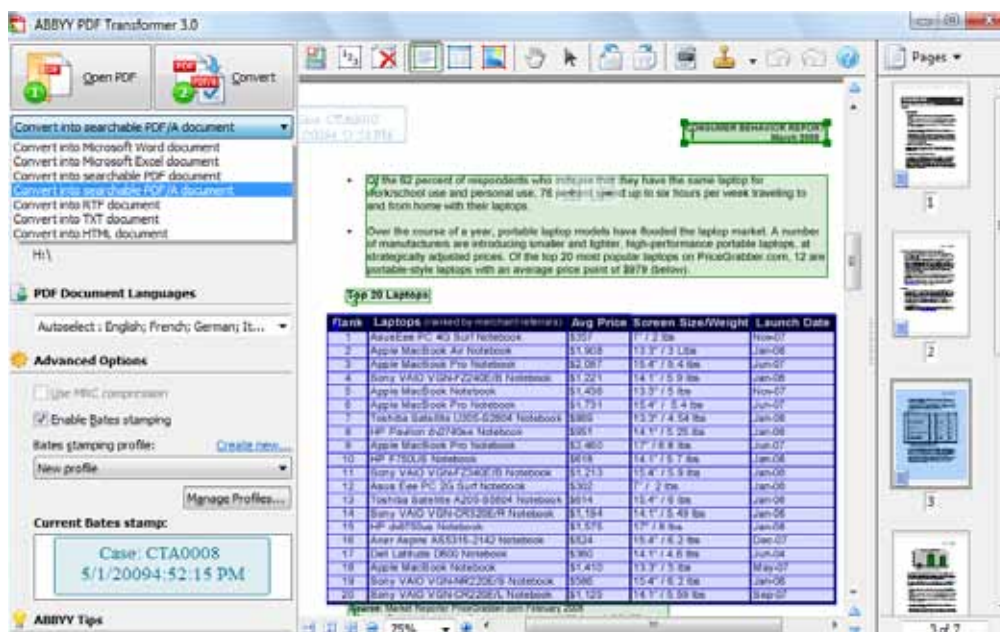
ABBYY PDF Transformer 3.0

Open PDF

Convert

Pages

Convert into searchable PDF/A document

Convert into Microsoft Word document
Convert into Microsoft Excel document
Convert into searchable PDF document
Convert into searchable PDF/A document
Convert into RTF document
Convert into TXT document
Convert into HTML document

H:\

PDF Document Languages

Autoselect : English; French; German; It...

Advanced Options

Use MRC compression

Enable Bates stamping

Bates stamping profile:

Create new...

New profile

Manage Profiles...

Current Bates stamp:

Case: CTA0008
5/1/20094:52:15 PM

ABBYY Tips

Case: CTA0008
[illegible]

CONSUMER BEHAVIOR REPORT
March 2008

Of the 82 percent of respondents who indicate that they have the same laptop for work/school use and personal use, 76 percent spend up to six hours per week traveling to and from home with their laptops.

Over the course of a year, portable laptop models have flooded the laptop market. A number of manufacturers are introducing smaller and lighter, high-performance portable laptops, at strategically adjusted prices. Of the top 20 most popular laptops on PriceGrabber.com, 12 are portable-style laptops with an average price point of $979 (below).

Top 20 Laptops

| Rank | Laptops (ranked by merchant referrals) | Avg Price | Screen Size/Weight | Launch Date |
|---|---|---|---|---|
| 1 | Asus Eee PC 4G Surf Notebook | $357 | 7" / 2 lbs | Nov-07 |
| 2 | Apple MacBook Air Notebook | $1,908 | 13.3" / 3 Lbs | Jan-08 |
| 3 | Apple MacBook Pro Notebook | $2,087 | 15.4" / 5.4 lbs | Jun-07 |
| 4 | Sony VAIO VGN-FZ240E/B Notebook | $1,221 | 14.1" / 5.9 lbs | Jan-08 |
| 5 | Apple MacBook Notebook | $1,456 | 13.3" / 5 lbs | Nov-07 |
| 6 | Apple MacBook Pro Notebook | $1,731 | 15.4" / 5.4 lbs | Jun-07 |
| 7 | Toshiba Satellite U305-S2804 Notebook | $866 | 13.3" / 4.54 lbs | Jan-08 |
| 8 | HP Pavilion dv2740se Notebook | $951 | 14.1" / 5.25 lbs | Jan-08 |
| 9 | Apple MacBook Pro Notebook | $2,460 | 17" / 6.8 lbs | Jun-07 |
| 10 | HP 6710US Notebook | $616 | 14.1" / 5.7 lbs | Jan-08 |
| 11 | Sony VAIO VGN-FZ340E/B Notebook | $1,213 | 15.4" / 5.9 lbs | Jan-08 |
| 12 | Asus Eee PC 2G Surf Notebook | $302 | 7" / 2 lbs | Jan-08 |
| 13 | Toshiba Satellite A205-S5804 Notebook | $614 | 15.4" / 6 lbs | Jan-08 |
| 14 | Sony VAIO VGN-CR320E/R Notebook | $1,164 | 14.1" / 5.49 lbs | Jan-08 |
| 15 | HP dv9700se Notebook | $1,575 | 17" / 8 lbs | Jan-08 |
| 16 | Acer Aspire AS5315-2142 Notebook | $524 | 15.4" / 6.2 lbs | Dec-07 |
| 17 | Dell Latitude D600 Notebook | $360 | 14.1" / 4.6 lbs | Jun-04 |
| 18 | Apple MacBook Notebook | $1,410 | 13.3" / 5 lbs | May-07 |
| 19 | Sony VAIO VGN-NR220E/S Notebook | $586 | 15.4" / 6.2 lbs | Jan-08 |
| 20 | Sony VAIO VGN-CR220E/L Notebook | $1,123 | 14.1" / 5.59 lbs | Sep-07 |

Source: Market Reporter PriceGrabber.com February 2008

25%

1

2

3

3 of 7